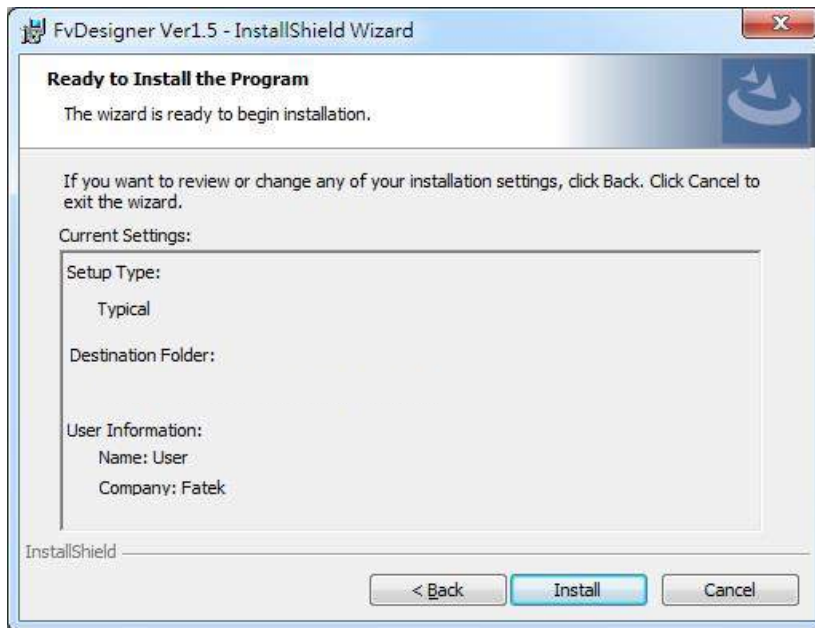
FvDesigner Ver1.5 - InstallShield Wizard

Ready to Install the Program

The wizard is ready to begin installation.

If you want to review or change any of your installation settings, click Back. Click Cancel to exit the wizard.

Current Settings:

Setup Type:

Typical

Destination Folder:

User Information:

Name: User

Company: Fatek

InstallShield

< Back

Install

Cancel